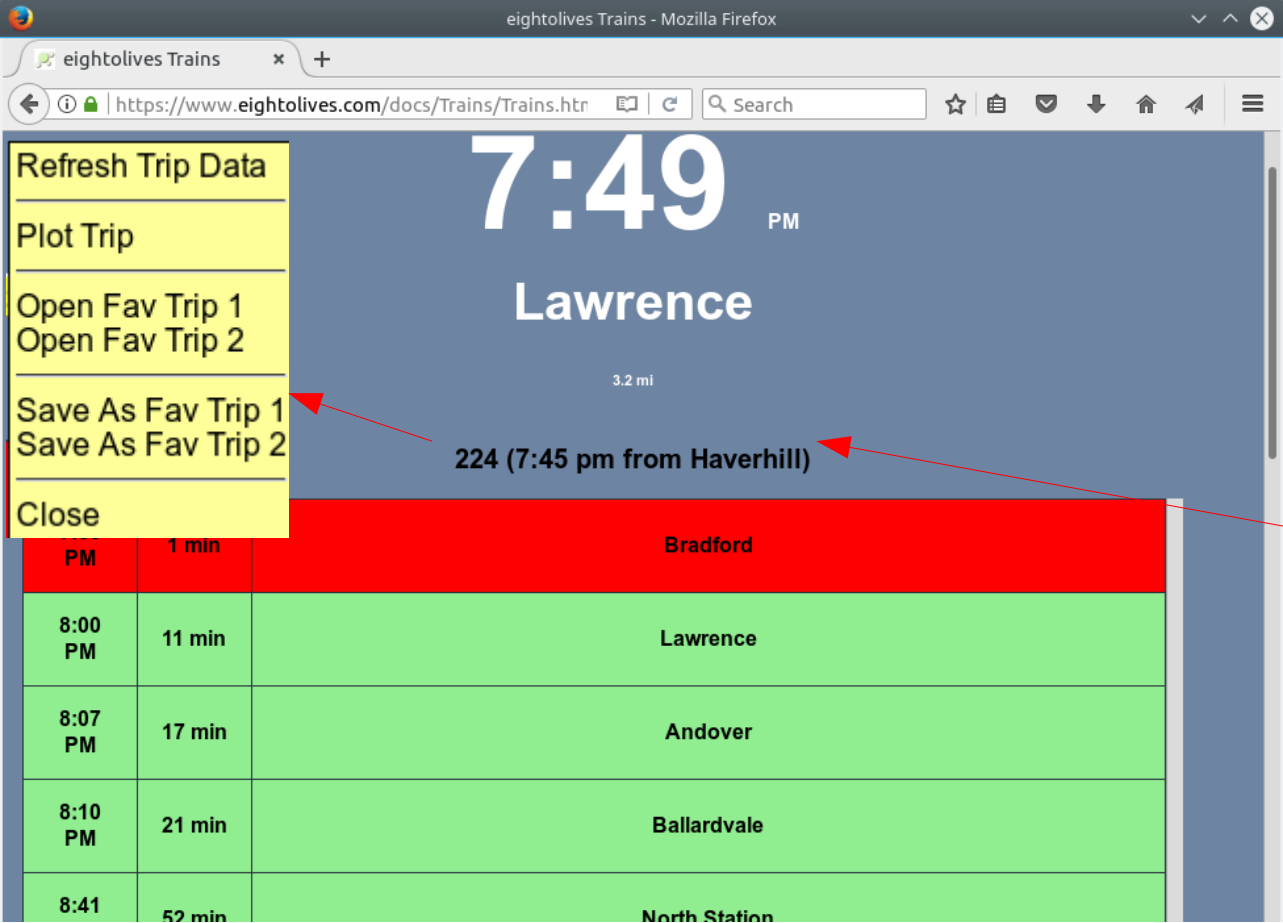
eightolives Trains - Mozilla Firefox

eightolives Trains ×

+

https://www.eightolives.com/docs/Trains/Trains.htm

Search

Refresh Trip Data

Plot Trip

Open Fav Trip 1
Open Fav Trip 2

Save As Fav Trip 1
Save As Fav Trip 2

Close

7:49 PM

Lawrence

3.2 mi

224 (7:45 pm from Haverhill)

| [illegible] PM | 1 min | Bradford |
|---|---|---|
| 8:00 PM | 11 min | Lawrence |
| 8:07 PM | 17 min | Andover |
| 8:10 PM | 21 min | Ballardvale |
| 8:41 | 52 min | North Station |